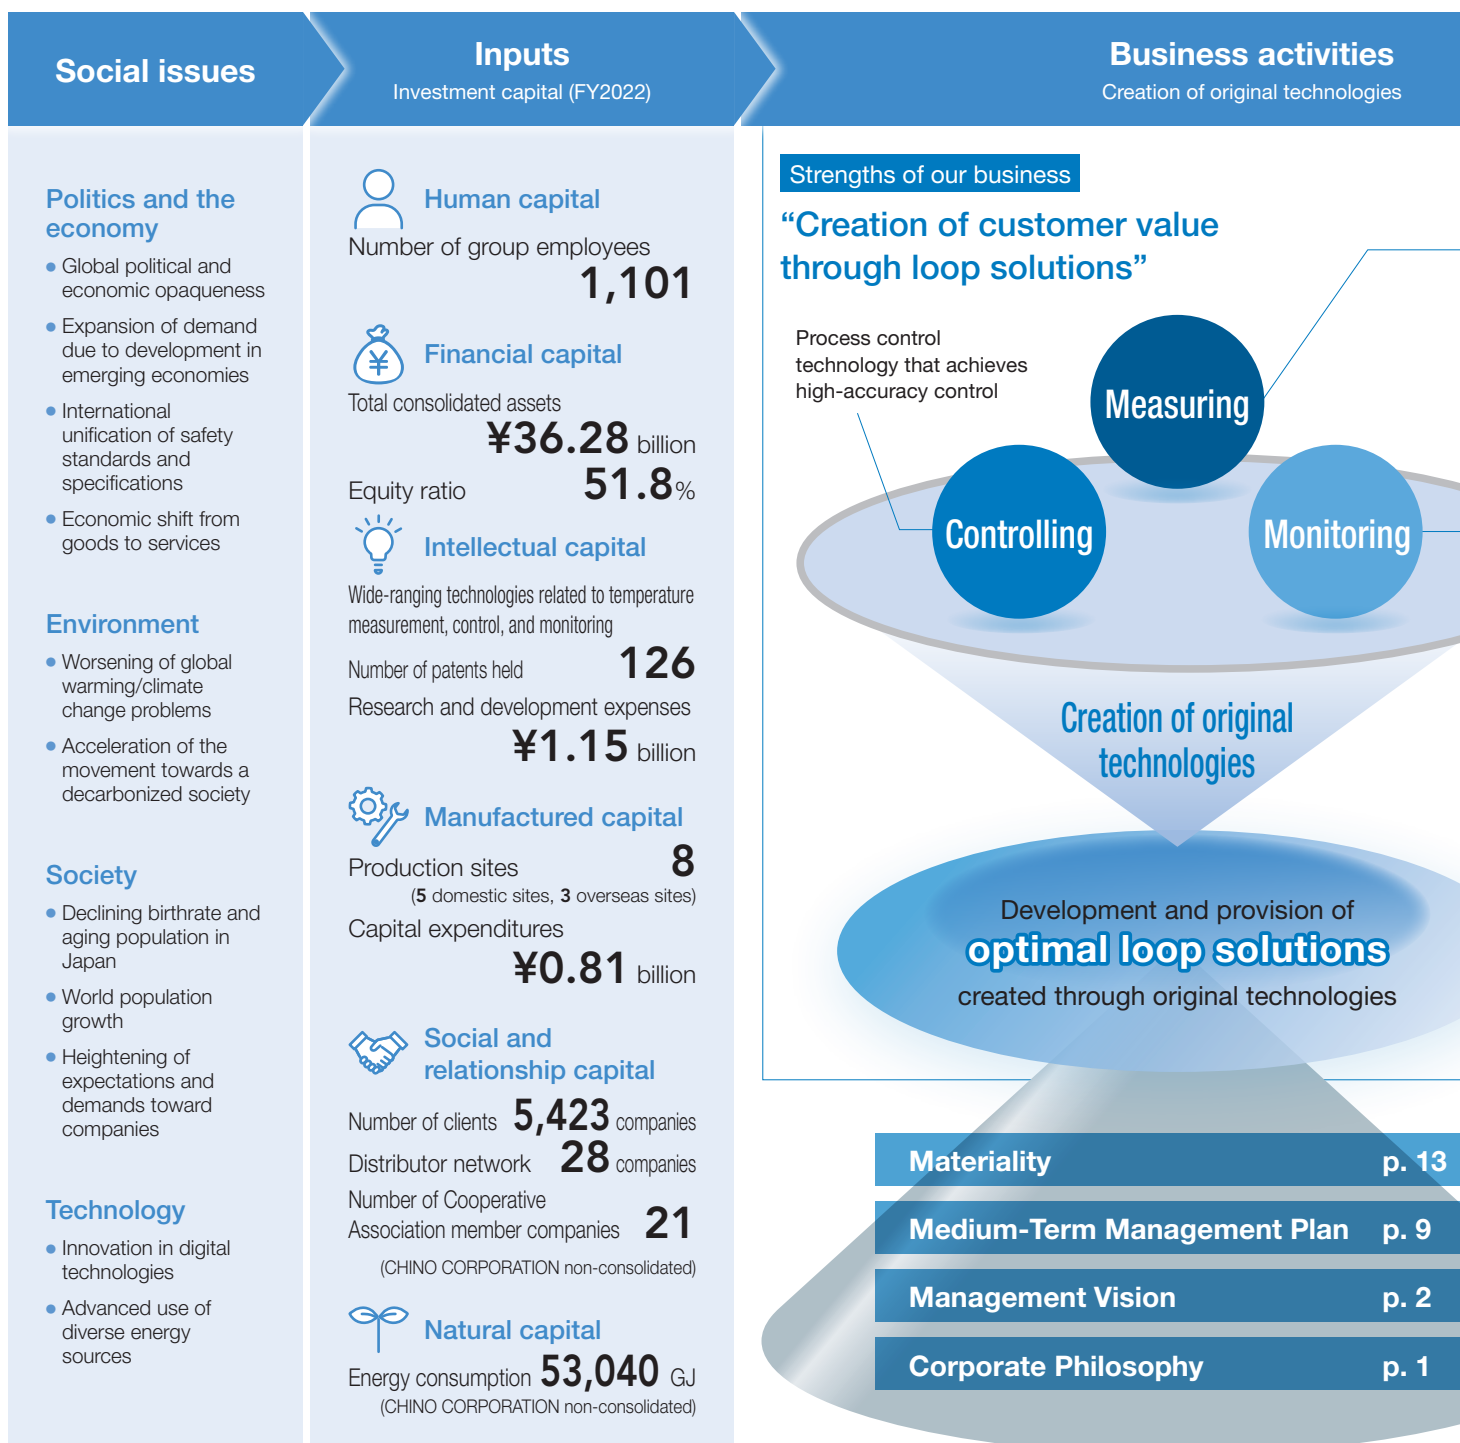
Social issues

Inputs
Investment capital (FY2022)

Business activities
Creation of original technologies

Politics and the economy
• Global political and economic opaqueness
• Expansion of demand due to development in emerging economies
• International unification of safety standards and specifications
• Economic shift from goods to services

Environment
• Worsening of global warming/climate change problems
• Acceleration of the movement towards a decarbonized society

Society
• Declining birthrate and aging population in Japan
• World population growth
• Heightening of expectations and demands toward companies

Technology
• Innovation in digital technologies
• Advanced use of diverse energy sources

Human capital
Number of group employees
1,101

Financial capital
Total consolidated assets
¥36.28 billion
Equity ratio 51.8%

Intellectual capital
Wide-ranging technologies related to temperature measurement, control, and monitoring
Number of patents held 126
Research and development expenses
¥1.15 billion

Manufactured capital
Production sites 8
(5 domestic sites, 3 overseas sites)
Capital expenditures
¥0.81 billion

Social and relationship capital
Number of clients 5,423 companies
Distributor network 28 companies
Number of Cooperative Association member companies 21
(CHINO CORPORATION non-consolidated)

Natural capital
Energy consumption 53,040 GJ
(CHINO CORPORATION non-consolidated)

Strengths of our business
“Creation of customer value through loop solutions”

Process control technology that achieves high-accuracy control

Measuring
Controlling
Monitoring

Creation of original technologies

Development and provision of
optimal loop solutions
created through original technologies

Materiality p. 13
Medium-Term Management Plan p. 9
Management Vision p. 2
Corporate Philosophy p. 1